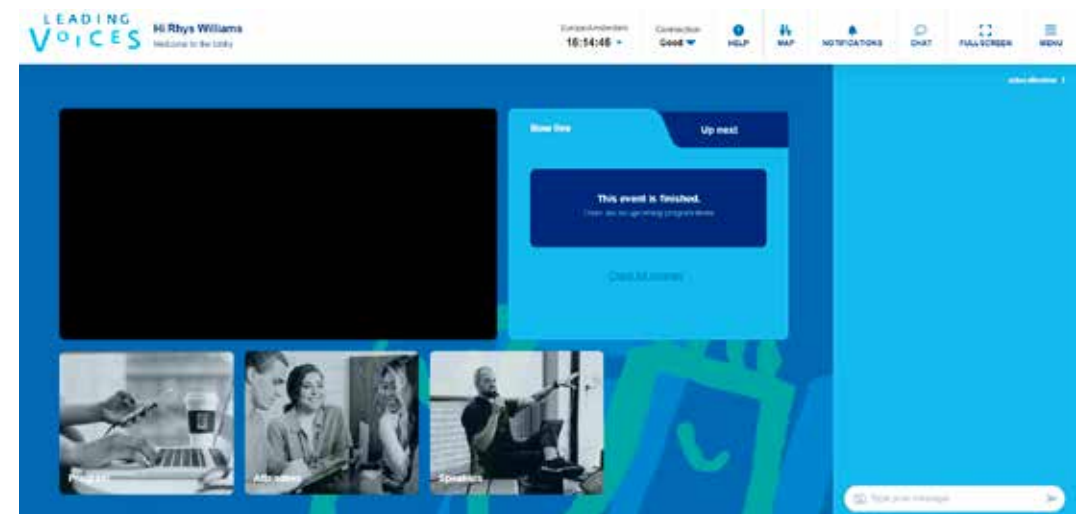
LEADING VOICES

Hi Rhys Williams
Welcome to the lobby

Europe/Amsterdam
16:14:46

Connection
Good

HELP
MAP
NOTIFICATIONS
CHAT
FULLSCREEN
MENU

Now live
Up next

This event is finished.
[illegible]

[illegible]

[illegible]

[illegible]
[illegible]
Speakers

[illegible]